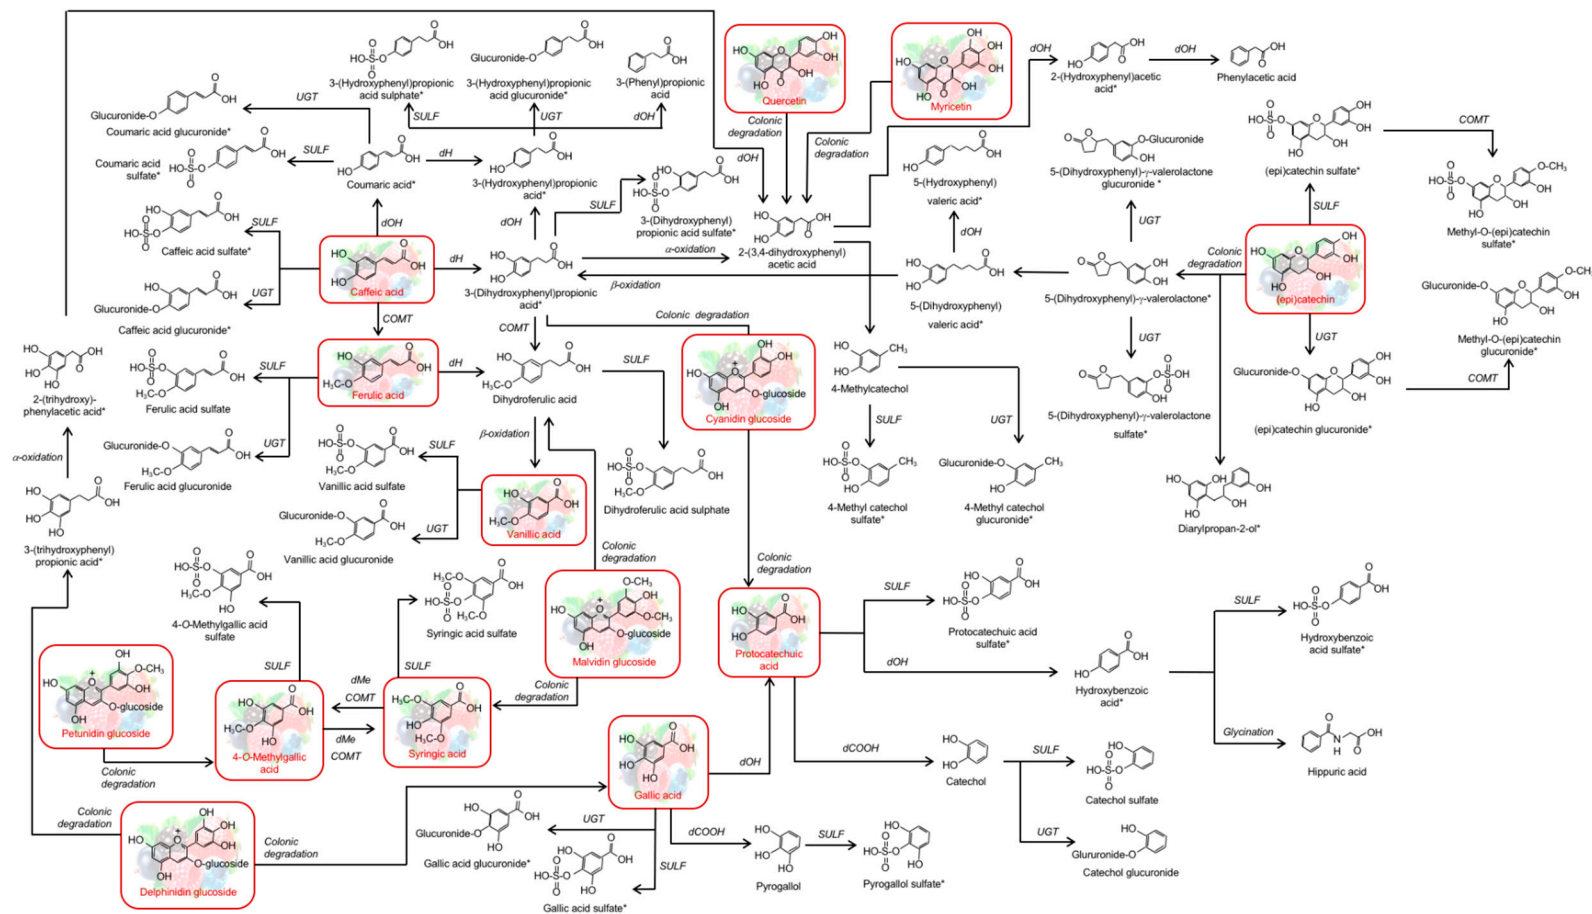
3-(Hydroxyphenyl)propionic acid sulphate*
3-(Hydroxyphenyl)propionic acid glucuronide*
Glucuronide-O
3-(Phenyl)propionic acid
Quercetin
Colonic degradation
Myricetin
Colonic degradation
dOH
2-(Hydroxyphenyl)acetic acid*
dOH
Phenylacetic acid
Glucuronide-O
Coumaric acid glucuronide*
UGT
SULF
UGT
dOH
Coumaric acid sulfate*
SULF
Coumaric acid*
dH
3-(Hydroxyphenyl)propionic acid*
dOH
3-(Dihydroxyphenyl) propionic acid sulfate*
SULF
5-(Hydroxyphenyl) valeric acid*
dOH
5-(Dihydroxyphenyl)-γ-valerolactone glucuronide *
O-Glucuronide
UGT
(epi)catechin sulfate*
COMT
SULF
Methyl-O-(epi)catechin sulfate*
Caffeic acid sulfate*
SULF
dOH
Caffeic acid
dH
dOH
α-oxidation
2-(3,4-dihydroxyphenyl) acetic acid
β-oxidation
3-(Dihydroxyphenyl)propionic acid*
5-(Dihydroxyphenyl) valeric acid*
5-(Dihydroxyphenyl)-γ-valerolactone*
Colonic degradation
(epi)catechin
Glucuronide-O
UGT
Caffeic acid glucuronide*
COMT
COMT
Colonic degradation
UGT
UGT
Methyl-O-(epi)catechin glucuronide*
COMT
2-(trihydroxy)-phenylacetic acid*
SULF
Ferulic acid sulfate
Ferulic acid
dH
Dihydroferulic acid
SULF
Cyanidin glucoside
O-glucoside
4-Methylcatechol
5-(Dihydroxyphenyl)-γ-valerolactone sulfate*
(epi)catechin glucuronide*
α-oxidation
Glucuronide-O
UGT
Ferulic acid glucuronide
SULF
Vanillic acid sulfate
β-oxidation
SULF
UGT
Glucuronide-O
4-Methyl catechol sulfate*
4-Methyl catechol glucuronide*
Diarylpropan-2-ol*
3-(trihydroxyphenyl) propionic acid*
Glucuronide-O
UGT
Vanillic acid
Vanillic acid glucuronide
Dihydroferulic acid sulphate
Colonic degradation
Colonic degradation
4-O-Methylgallic acid sulfate
Syringic acid sulfate
O-glucoside
Malvidin glucoside
Protocatechuic acid
SULF
Protocatechuic acid sulfate*
SULF
Hydroxybenzoic acid sulfate*
dOH
Hydroxybenzoic acid*
SULF
SULF
dMe
COMT
Colonic degradation
O-glucoside
Petunidin glucoside
4-O-Methylgallic acid
dMe
COMT
Syringic acid
Glycination
Hippuric acid
Colonic degradation
dOH
dCOOH
Catechol
SULF
Catechol sulfate
Gallic acid
UGT
Glucuronide-O
Colonic degradation
O-glucoside
Delphinidin glucoside
Colonic degradation
Gallic acid glucuronide*
dCOOH
SULF
UGT
Pyrogallol
Pyrogallol sulfate*
SULF
Gallic acid sulfate*
Glururonide-O
Catechol glucuronide